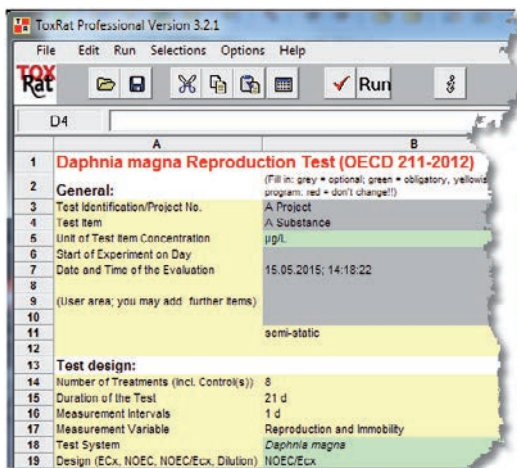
ToxRat Professional Version 3.2.1

File Edit Run Selections Options Help

TOX Rat

Run

D4

| | A | B |
|---|---|---|
| 1 | Daphnia magna Reproduction Test (OECD 211-2012) | |
| 2 | General: | (Fill in: grey = optional; green = obligatory, yellow: program: red = don't change!!) |
| 3 | Test Identification/Project No. | A Project |
| 4 | Test Item | A Substance |
| 5 | Unit of Test Item Concentration | µg/L |
| 6 | Start of Experiment on Day | |
| 7 | Date and Time of the Evaluation | 15.05.2015; 14:18:22 |
| 8 | | |
| 9 | (User area; you may add further items) | |
| 10 | | |
| 11 | | semi-static |
| 12 | | |
| 13 | Test design: | |
| 14 | Number of Treatments (Incl. Control(s)) | 8 |
| 15 | Duration of the Test | 21 d |
| 16 | Measurement Intervals | 1 d |
| 17 | Measurement Variable | Reproduction and Immobility |
| 18 | Test System | Daphnia magna |
| 19 | Design (ECx, NOEC, NOEC/Ecx, Dilution) | NOEC/Ecx |